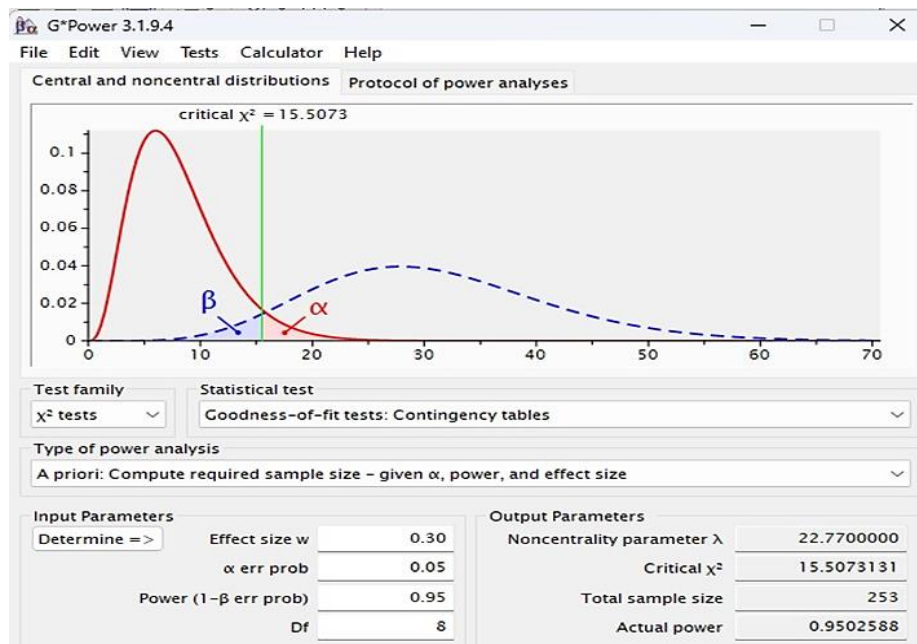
G*Power 3.1.9.4

File Edit View Tests Calculator Help

Central and noncentral distributions | Protocol of power analyses

critical $\chi^2$ = 15.5073

0.1
0.08
0.06
0.04
0.02
0

β
α

0 10 20 30 40 50 60 70

Test family
$\chi^2$ tests

Statistical test
Goodness-of-fit tests: Contingency tables

Type of power analysis
A priori: Compute required sample size – given α, power, and effect size

Input Parameters

Determine =>

| | |
|---|---|
| Effect size w | 0.30 |
| α err prob | 0.05 |
| Power (1–β err prob) | 0.95 |
| Df | 8 |

Output Parameters

| | |
|---|---|
| Noncentrality parameter λ | 22.7700000 |
| Critical $\chi^2$ | 15.5073131 |
| Total sample size | 253 |
| Actual power | 0.9502588 |